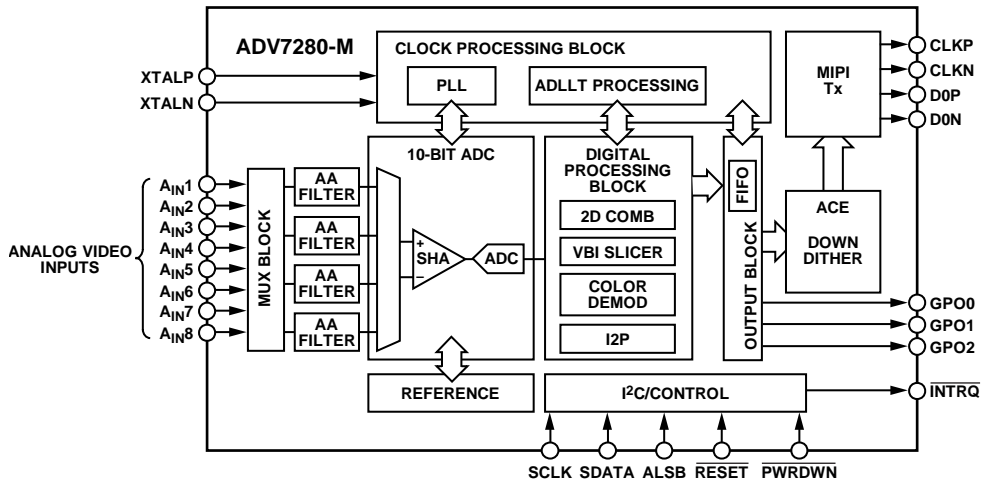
ADV7280-M

CLOCK PROCESSING BLOCK

PLL

ADLLT PROCESSING

MIPI Tx

CLKP
CLKN
D0P
D0N

XTALP
XTALN

10-BIT ADC

DIGITAL PROCESSING BLOCK

FIFO

ACE

DOWN DITHER

ANALOG VIDEO INPUTS

$A_{IN}1$
$A_{IN}2$
$A_{IN}3$
$A_{IN}4$
$A_{IN}5$
$A_{IN}6$
$A_{IN}7$
$A_{IN}8$

MUX BLOCK

AA FILTER
AA FILTER
AA FILTER
AA FILTER

+
SHA
–

ADC

2D COMB
VBI SLICER
COLOR DEMOD
I2P

OUTPUT BLOCK

GPO0
GPO1
GPO2

REFERENCE

$I^2C$/CONTROL

$\overline{INTRQ}$

SCLK SDATA ALSB $\overline{RESET}$ $\overline{PWRDWN}$